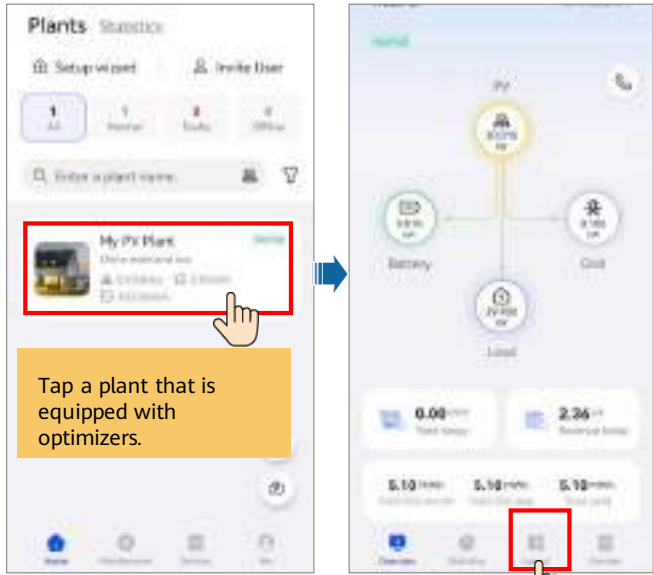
Plants Statistics

Setup wizard

Invite User

1
All

1
Normal

0
Faulty

0
Offline

Enter a plant name

My PV Plant

Normal

Tap a plant that is equipped with optimizers.

Normal

PV

Battery

Grid

Load

0.00

2.36

5.10

5.10

5.10